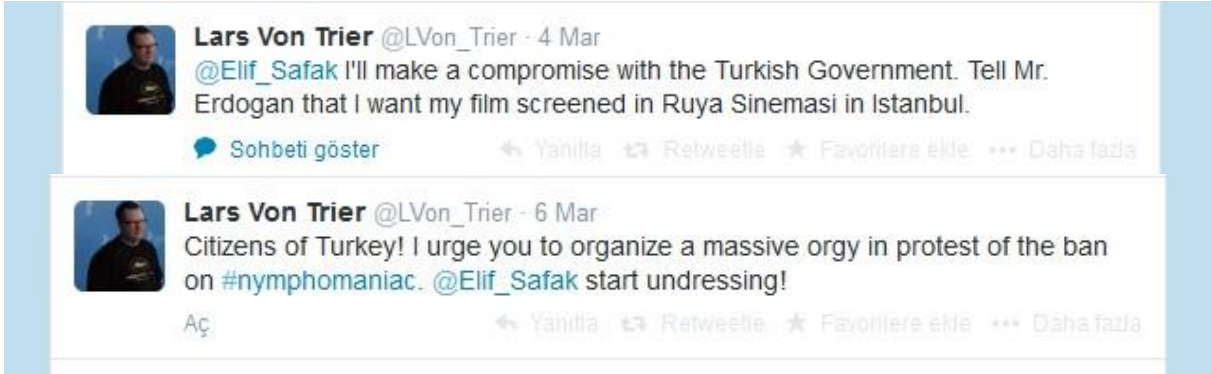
Lars Von Trier @LVon_Trier · 4 Mar
@Elif_Safak I'll make a compromise with the Turkish Government. Tell Mr. Erdogan that I want my film screened in Ruya Sinemasi in Istanbul.

Sohbeti göster Yanıtla Retweetle Favorilere ekle ••• Daha fazla

Lars Von Trier @LVon_Trier · 6 Mar
Citizens of Turkey! I urge you to organize a massive orgy in protest of the ban on #nymphomaniac. @Elif_Safak start undressing!

Aç Yanıtla Retweetle Favorilere ekle ••• Daha fazla